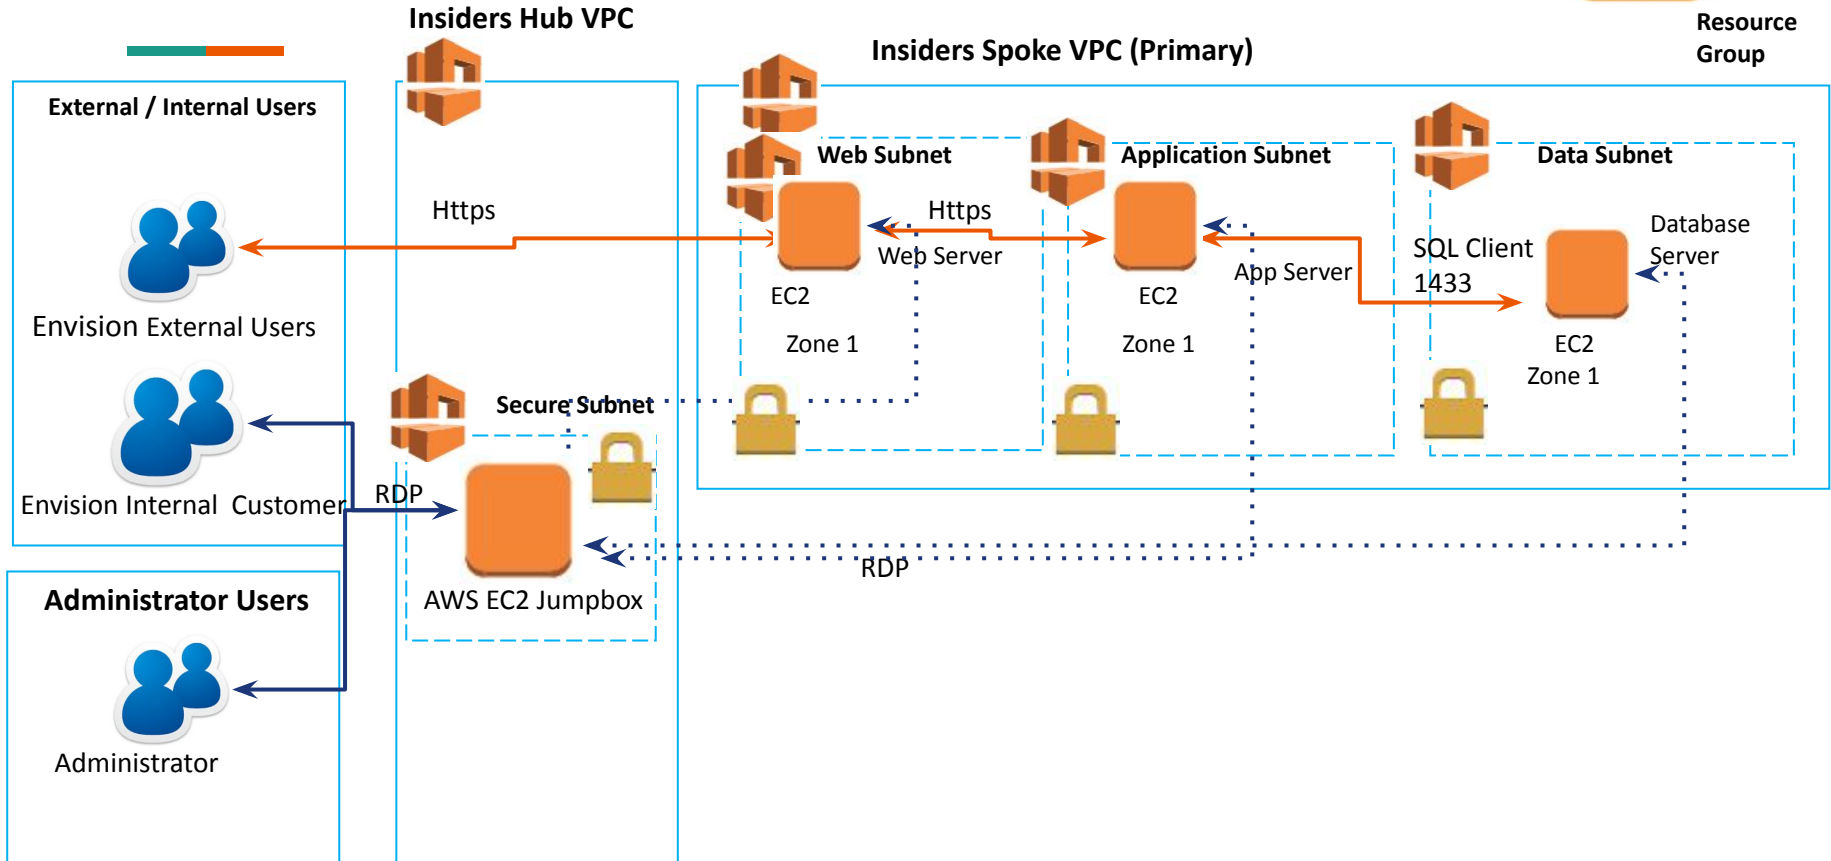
Insiders Hub VPC

Resource Group

Insiders Spoke VPC (Primary)

External / Internal Users

Envision External Users

Envision Internal Customer

Administrator Users

Administrator

Https

Web Subnet

Https

Web Server

EC2

Zone 1

Application Subnet

EC2

Zone 1

App Server

Data Subnet

SQL Client 1433

Database Server

EC2

Zone 1

Secure Subnet

RDP

AWS EC2 Jumpbox

RDP